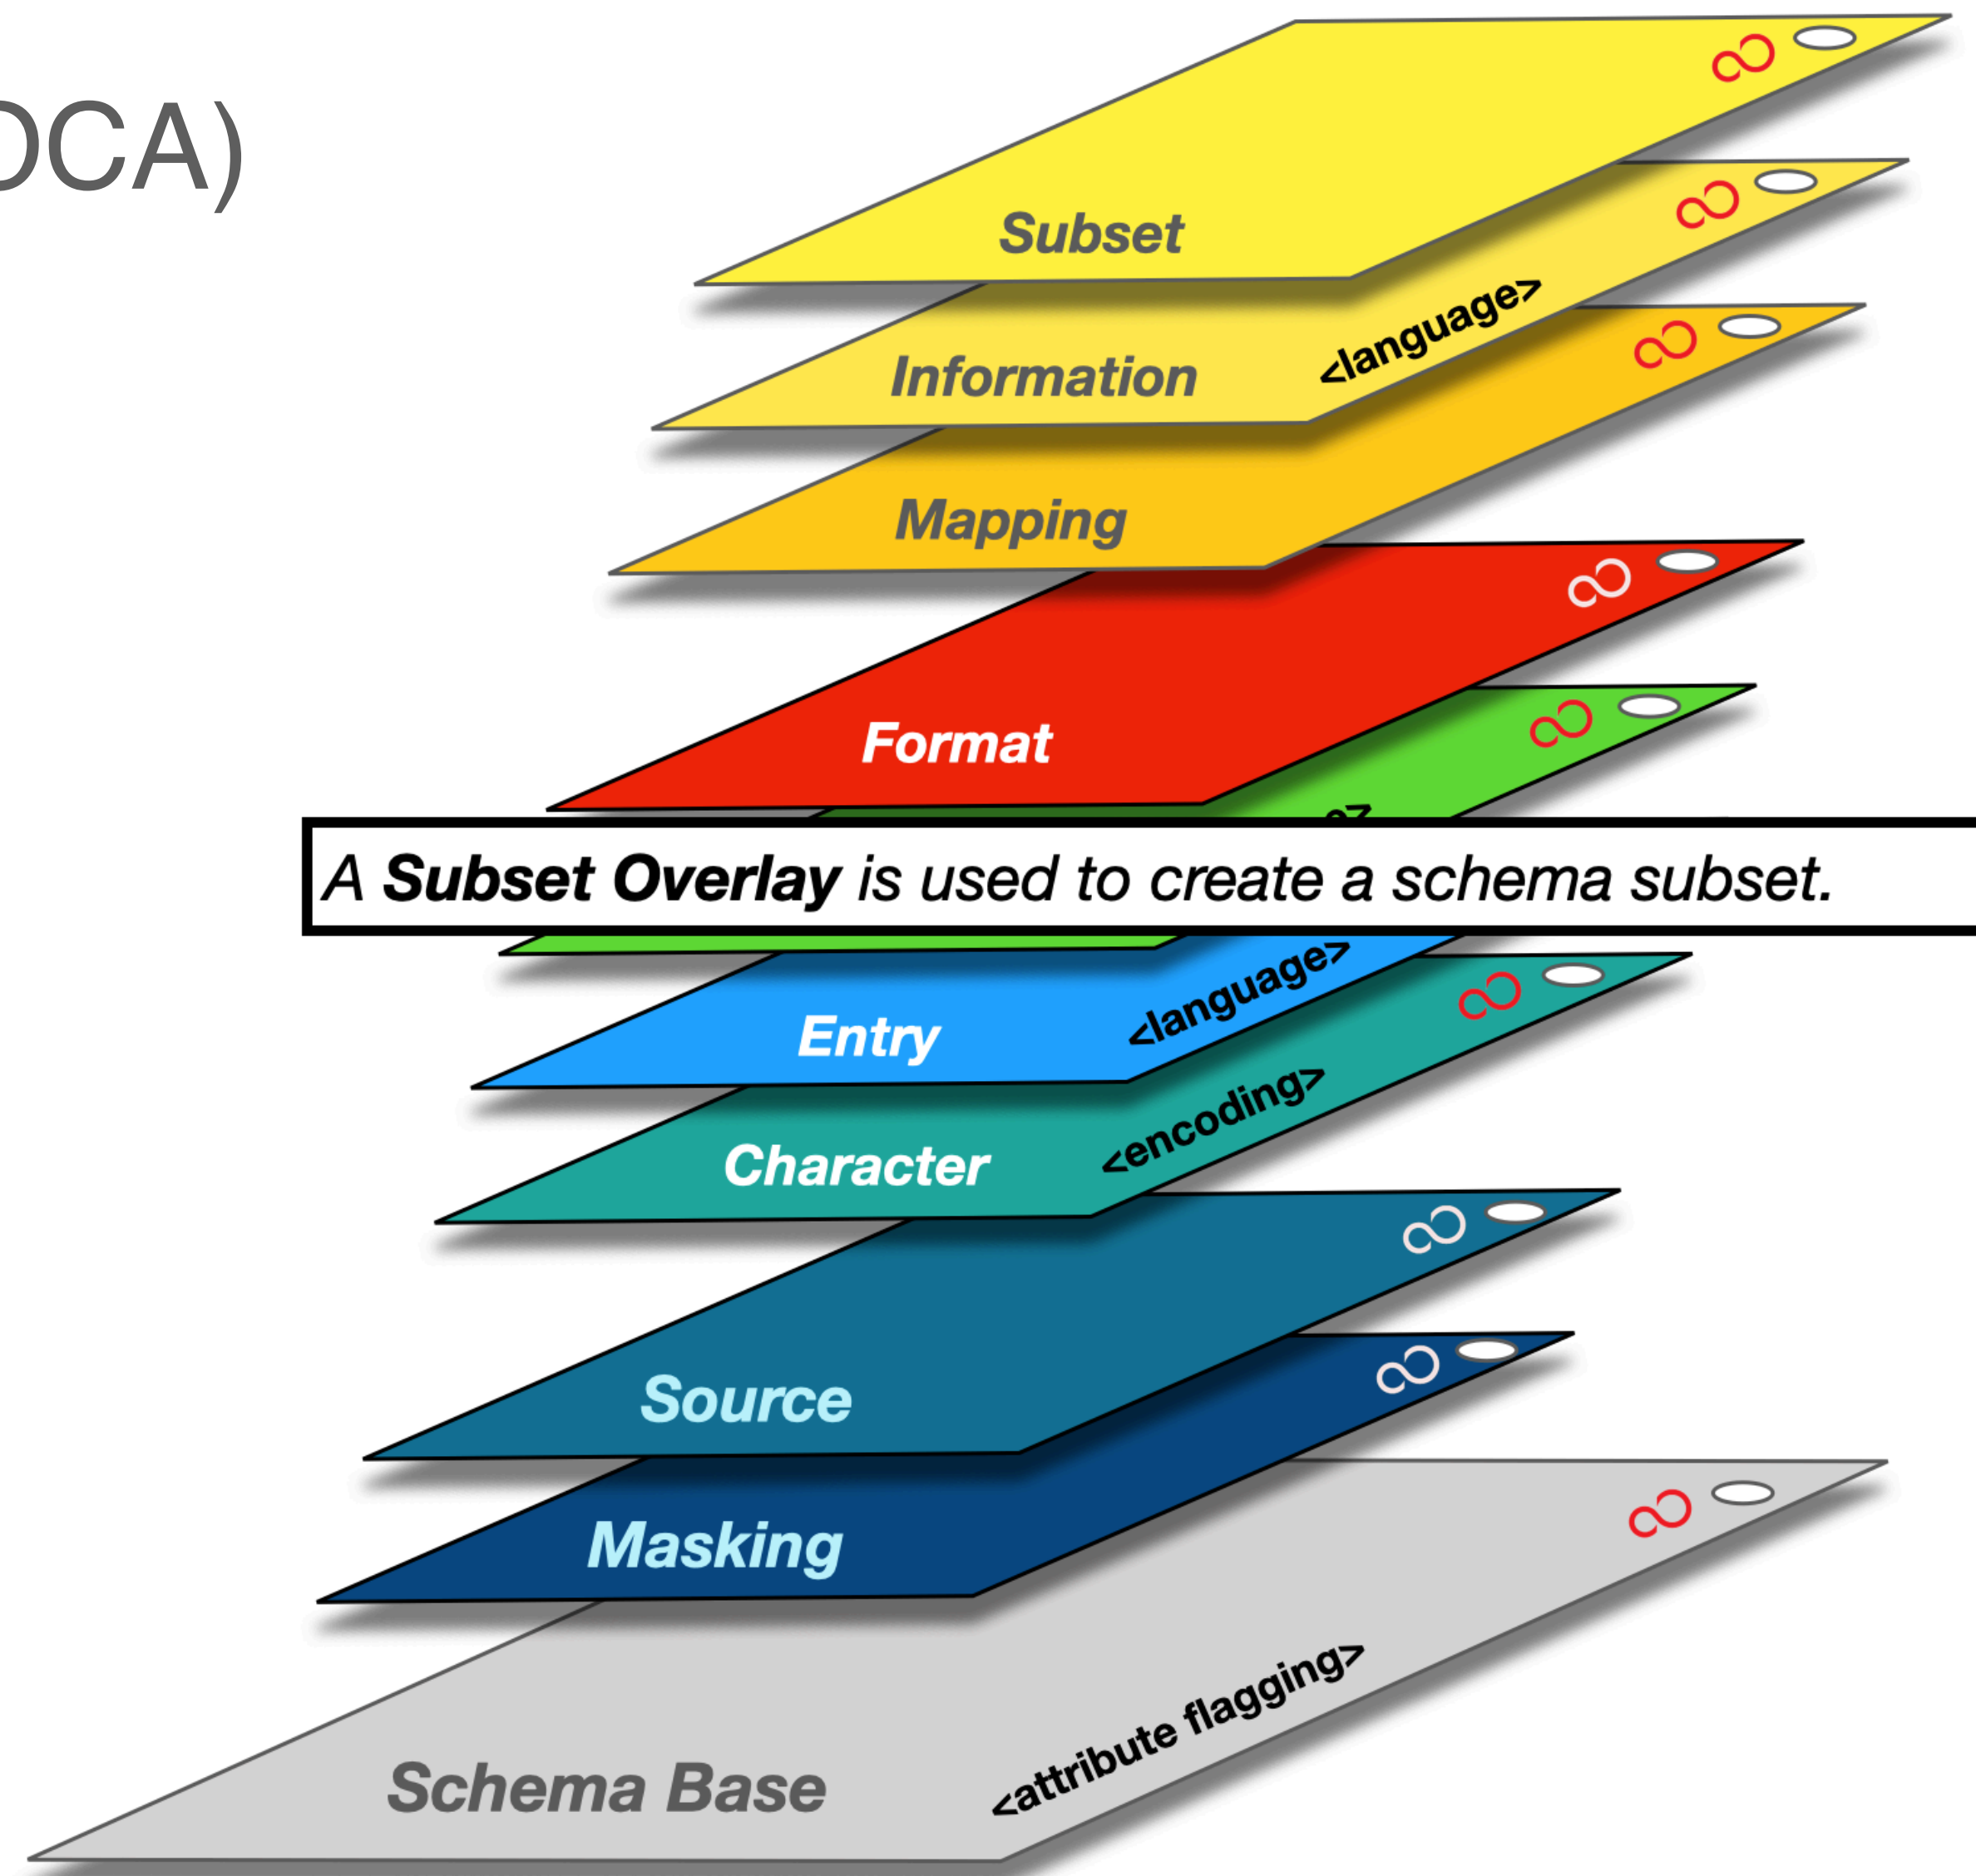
OCA)

Subset

Information

<language>

Mapping

Format

A **Subset Overlay** is used to create a schema subset.

Entry

<language>

Character

<encoding>

Source

Masking

Schema Base

<attribute flagging>